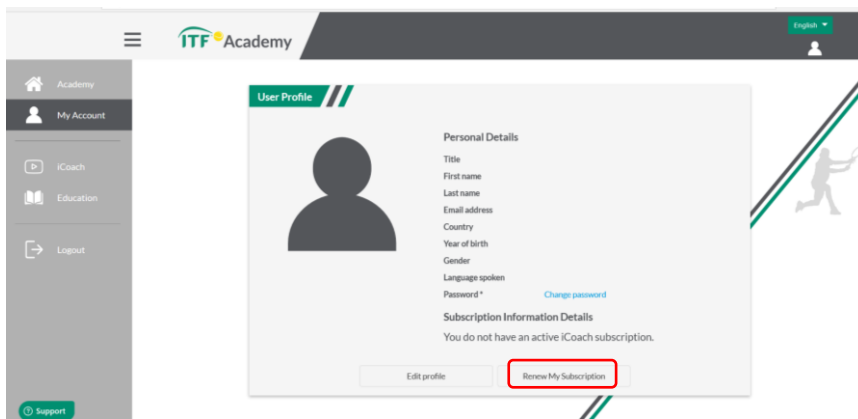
ITF Academy

English

Academy
My Account
iCoach
Education
Logout

User Profile

Personal Details

Title
First name
Last name
Email address
Country
Year of birth
Gender
Language spoken
Password * Change password

Subscription Information Details

You do not have an active iCoach subscription.

Edit profile
Renew My Subscription

Support